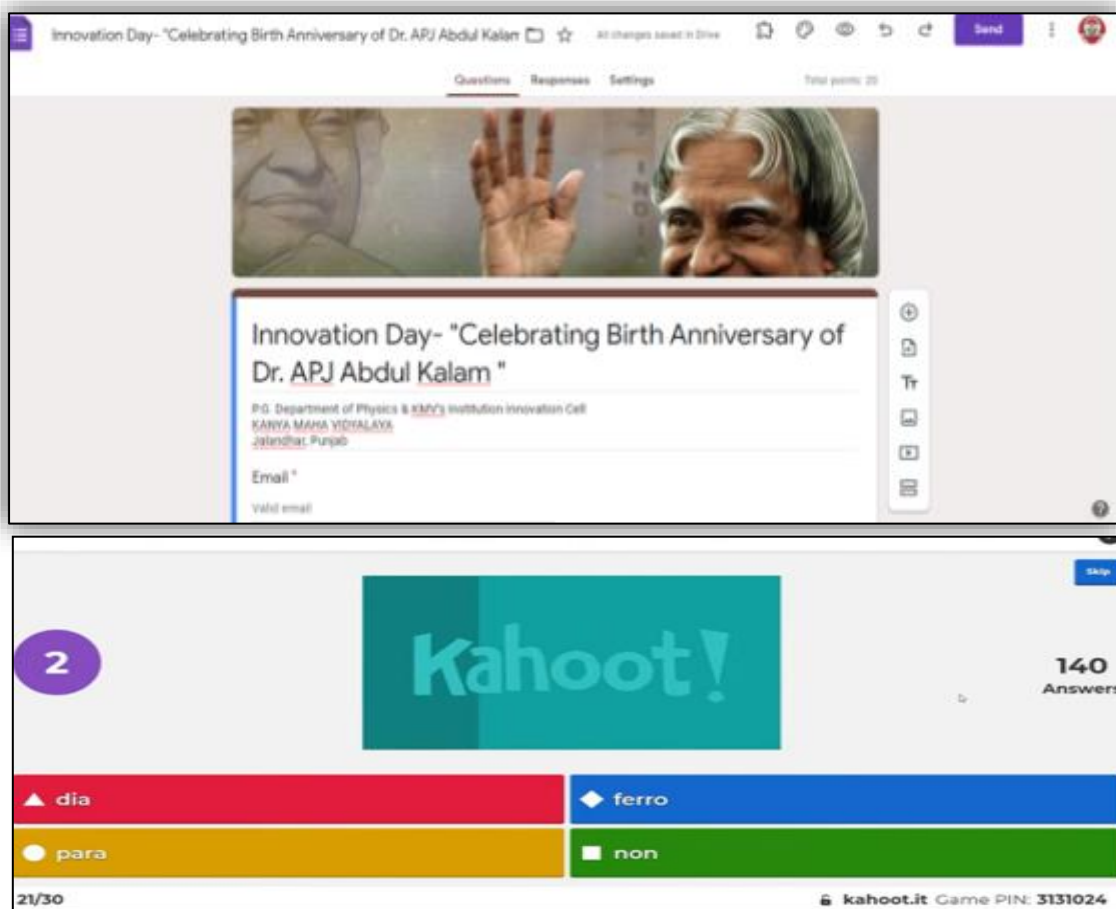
Innovation Day- "Celebrating Birth Anniversary of Dr. APJ Abdul Kalam

All changes saved in Drive

Send

Questions Responses Settings

Total points: 20

INDIA

Innovation Day- "Celebrating Birth Anniversary of Dr. APJ Abdul Kalam "

P.G. Department of Physics & KMV's Institution Innovation Cell
KANYA MAHA VIDYALAYA
Jalandhar, Punjab

Email *

Valid email

Skip

2

Kahoot!

140
Answers

▲ dia

◆ ferro

● para

■ non

21/30

kahoot.it Game PIN: 3131024